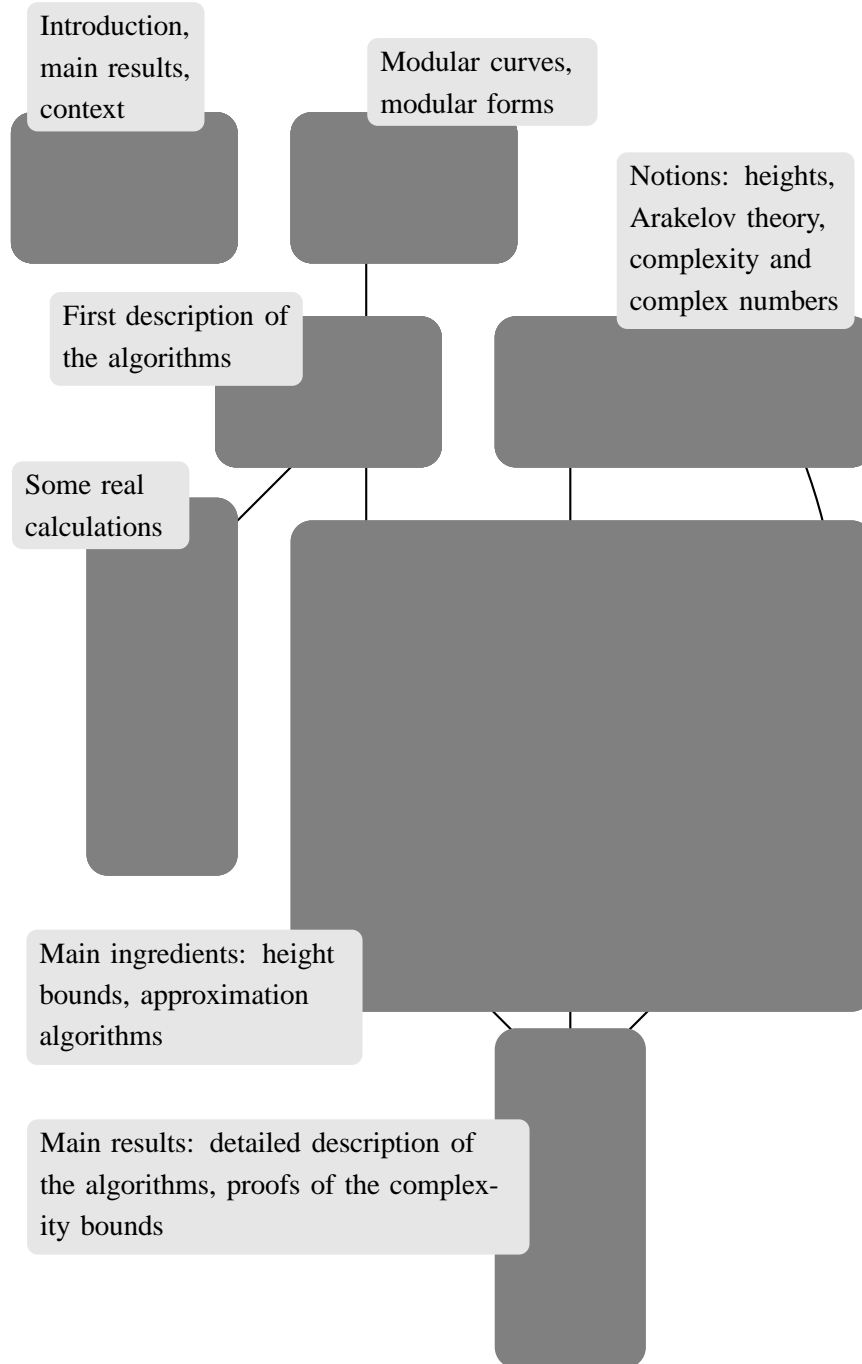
Introduction, main results, context

Modular curves, modular forms

Notions: heights, Arakelov theory, complexity and complex numbers

First description of the algorithms

Some real calculations

Main ingredients: height bounds, approximation algorithms

Main results: detailed description of the algorithms, proofs of the complexity bounds